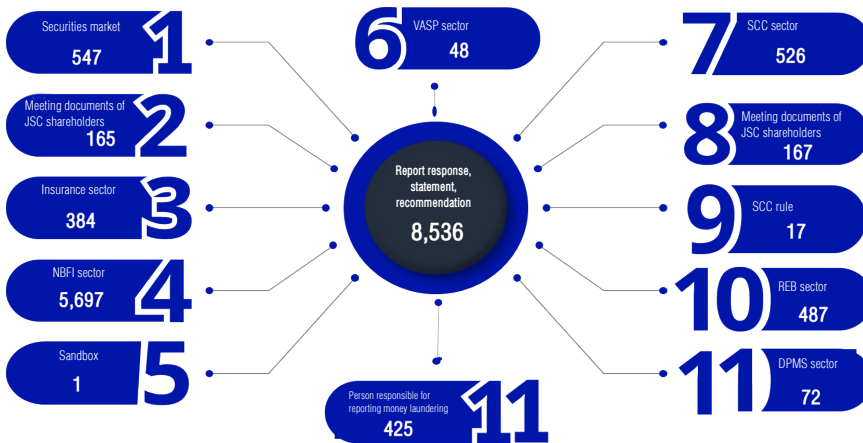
Securities market
547
1

Meeting documents of JSC shareholders
165
2

Insurance sector
384
3

NBFI sector
5,697
4

Sandbox
1
5

6
VASP sector
48

Report response, statement, recommendation
8,536

Person responsible for reporting money laundering
425
11

7
SCC sector
526

8
Meeting documents of JSC shareholders
167

9
SCC rule
17

10
REB sector
487

11
DPMS sector
72